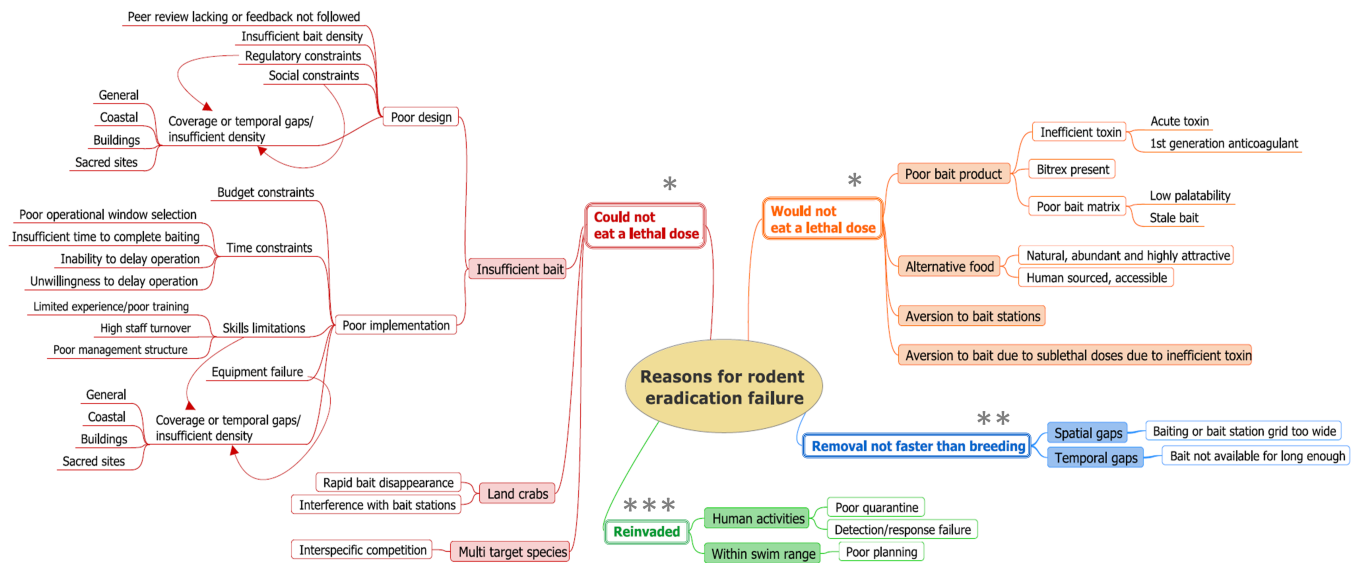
Reasons for rodent eradication failure

*
Could not eat a lethal dose

Insufficient bait

Poor design
Peer review lacking or feedback not followed
Insufficient bait density
Regulatory constraints
Social constraints
Coverage or temporal gaps/ insufficient density
General
Coastal
Buildings
Sacred sites

Poor implementation
Budget constraints
Time constraints
Poor operational window selection
Insufficient time to complete baiting
Inability to delay operation
Unwillingness to delay operation
Skills limitations
Limited experience/poor training
High staff turnover
Poor management structure
Equipment failure
Coverage or temporal gaps/ insufficient density
General
Coastal
Buildings
Sacred sites

Land crabs
Rapid bait disappearance
Interference with bait stations

Multi target species
Interspecific competition

*
Would not eat a lethal dose

Poor bait product
Inefficient toxin
Acute toxin
1st generation anticoagulant
Bitrex present
Poor bait matrix
Low palatability
Stale bait

Alternative food
Natural, abundant and highly attractive
Human sourced, accessible

Aversion to bait stations

Aversion to bait due to sublethal doses due to inefficient toxin

**
Removal not faster than breeding
Spatial gaps
Baiting or bait station grid too wide
Temporal gaps
Bait not available for long enough

***
Reinvaded
Human activities
Poor quarantine
Detection/response failure
Within swim range
Poor planning